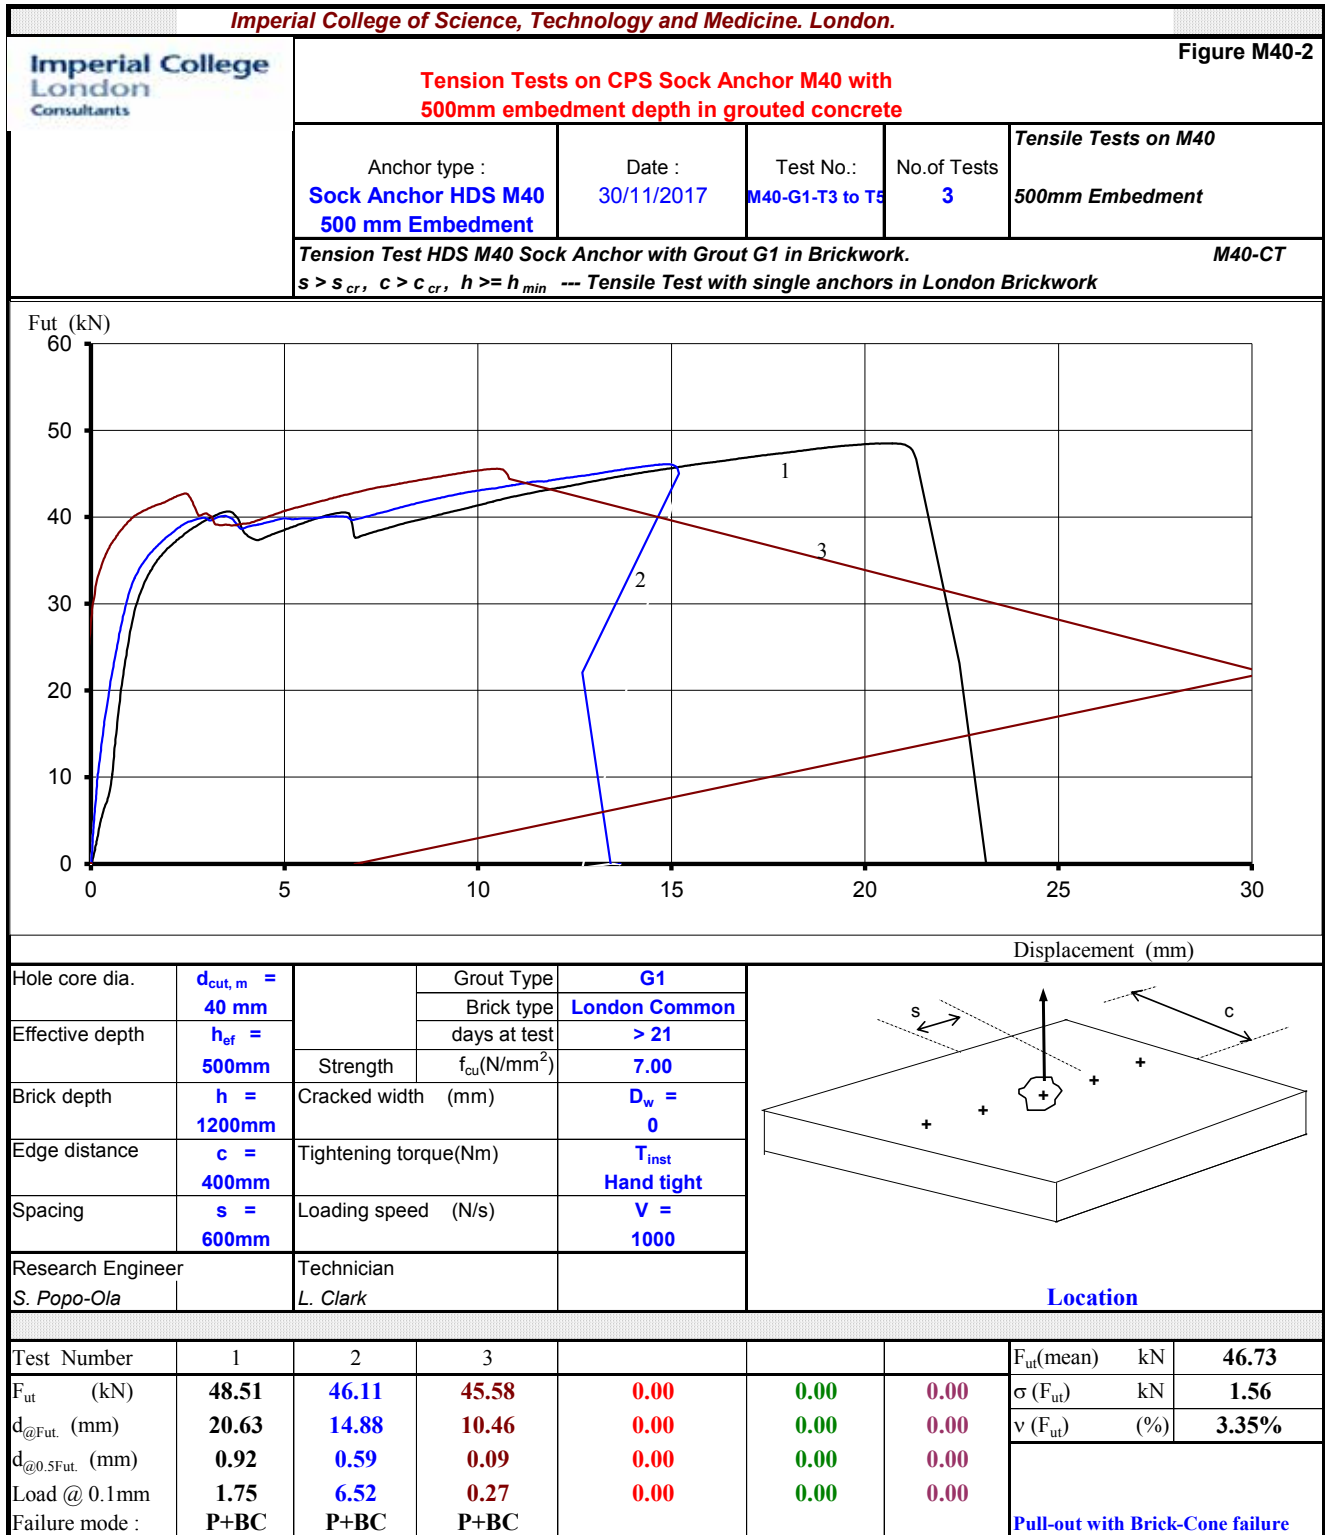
Imperial College of Science, Technology and Medicine. London.

Imperial College London Consultants

Figure M40-2

Tension Tests on CPS Sock Anchor M40 with 500mm embedment depth in grouted concrete

Tensile Tests on M40

500mm Embedment

| Anchor type : Sock Anchor HDS M40 500 mm Embedment | Date : 30/11/2017 | Test No.: M40-G1-T3 to T5 | No.of Tests 3 |
|---|---|---|---|

Tension Test HDS M40 Sock Anchor with Grout G1 in Brickwork. M40-CT

s > s $_{cr}$, c > c $_{cr}$, h >= h $_{min}$ --- Tensile Test with single anchors in London Brickwork

Fut (kN)

60
50
40
30
20
10
0

0 5 10 15 20 25 30

1
2
3

Displacement (mm)

| Hole core dia. | $d_{cut, m}$ = 40 mm | | Grout Type | G1 |
|---|---|---|---|---|
| | | | Brick type | London Common |
| Effective depth | $h_{ef}$ = 500mm | | days at test | > 21 |
| | | Strength | $f_{cu}$(N/mm$^2$) | 7.00 |
| Brick depth | h = 1200mm | Cracked width (mm) | | $D_w$ = 0 |
| Edge distance | c = 400mm | Tightening torque(Nm) | | $T_{inst}$ Hand tight |
| Spacing | s = 600mm | Loading speed (N/s) | | V = 1000 |
| Research Engineer S. Popo-Ola | | Technician L. Clark | | |

s
c

Location

| Test Number | 1 | 2 | 3 | | | |
|---|---|---|---|---|---|---|
| $F_{ut}$ (kN) | 48.51 | 46.11 | 45.58 | 0.00 | 0.00 | 0.00 |
| $d_{@Fut.}$ (mm) | 20.63 | 14.88 | 10.46 | 0.00 | 0.00 | 0.00 |
| $d_{@0.5Fut.}$ (mm) | 0.92 | 0.59 | 0.09 | 0.00 | 0.00 | 0.00 |
| Load @ 0.1mm | 1.75 | 6.52 | 0.27 | 0.00 | 0.00 | 0.00 |
| Failure mode : | P+BC | P+BC | P+BC | | | |

| $F_{ut}$(mean) | kN | 46.73 |
|---|---|---|
| σ ($F_{ut}$) | kN | 1.56 |
| ν ($F_{ut}$) | (%) | 3.35% |

Pull-out with Brick-Cone failure